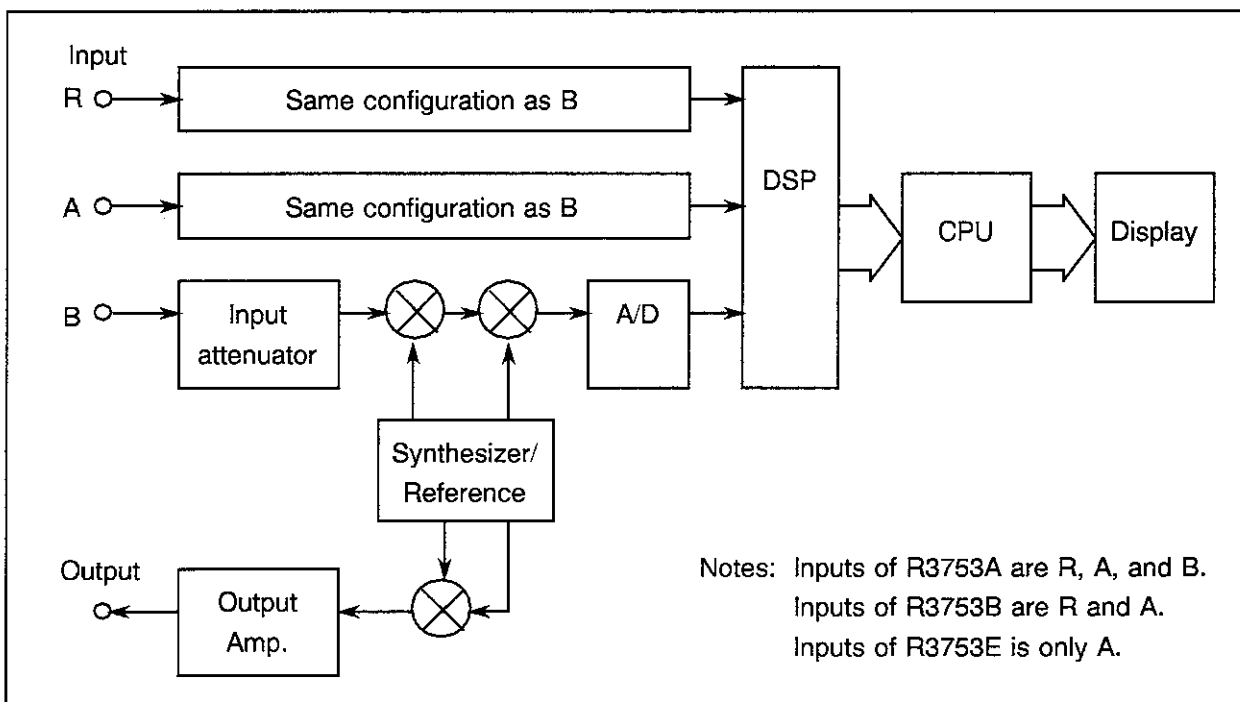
Input
R
Same configuration as B
A
Same configuration as B
DSP
CPU
Display
B
Input attenuator
A/D
Synthesizer/ Reference
Output
Output Amp.

Notes: Inputs of R3753A are R, A, and B.
Inputs of R3753B are R and A.
Inputs of R3753E is only A.